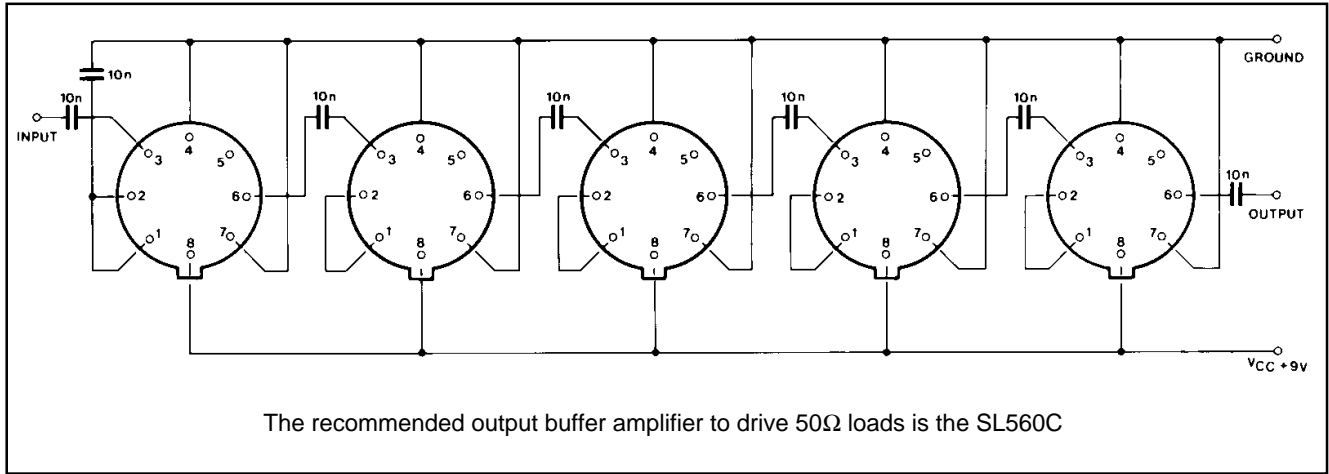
10n
GROUND
10n
INPUT
3
4
5
2
6
1
7
8
10n
3
4
5
2
6
1
7
8
10n
3
4
5
2
6
1
7
8
10n
3
4
5
2
6
1
7
8
10n
3
4
5
2
6
1
7
8
10n
OUTPUT
$V_{CC}$ +9V

The recommended output buffer amplifier to drive 50Ω loads is the SL560C